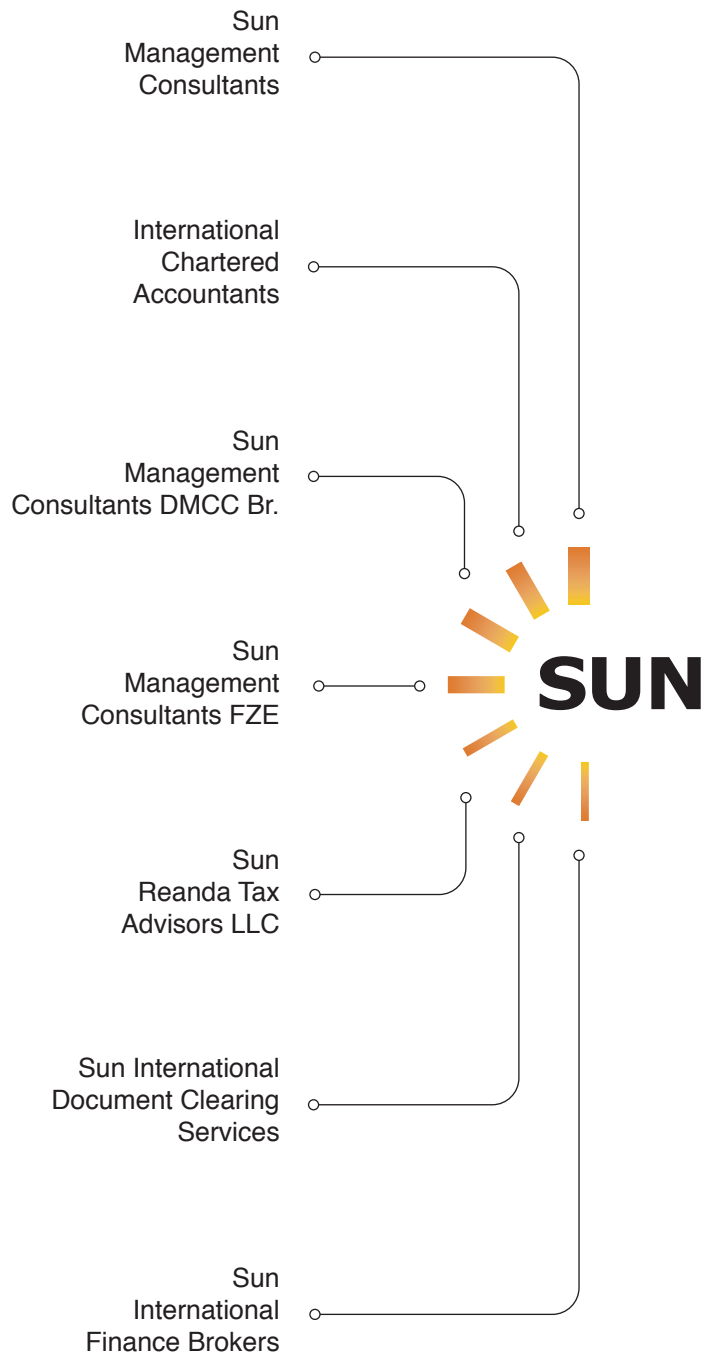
Sun Management Consultants

International Chartered Accountants

Sun Management Consultants DMCC Br.

Sun Management Consultants FZE

SUN

Sun Reanda Tax Advisors LLC

Sun International Document Clearing Services

Sun International Finance Brokers